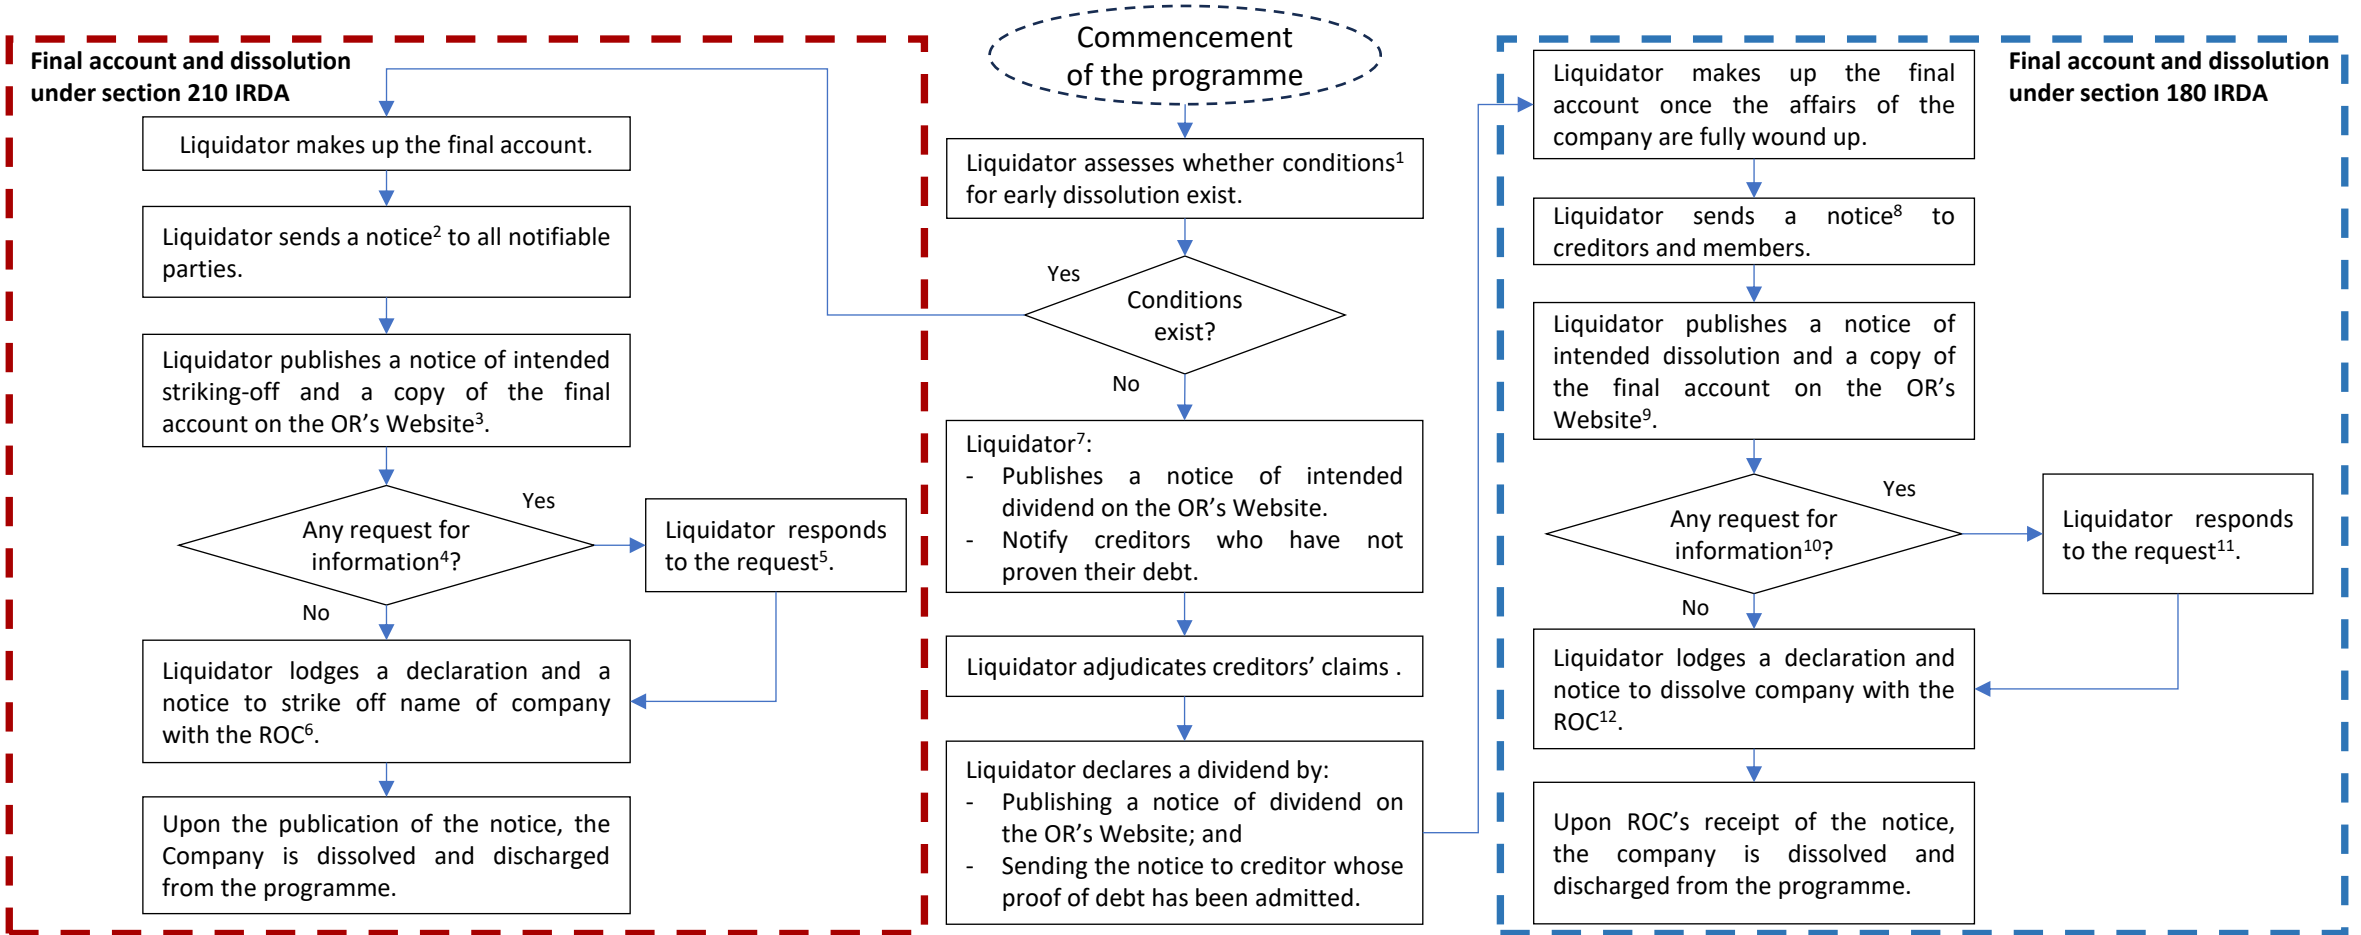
Final account and dissolution under section 210 IRDA

Liquidator makes up the final account.

Liquidator sends a notice$^2$ to all notifiable parties.

Liquidator publishes a notice of intended striking-off and a copy of the final account on the OR's Website$^3$.

Any request for information$^4$?

Yes

Liquidator responds to the request$^5$.

No

Liquidator lodges a declaration and a notice to strike off name of company with the ROC$^6$.

Upon the publication of the notice, the Company is dissolved and discharged from the programme.

Commencement of the programme

Liquidator assesses whether conditions$^1$ for early dissolution exist.

Yes

Conditions exist?

No

Liquidator$^7$:
- Publishes a notice of intended dividend on the OR's Website.
- Notify creditors who have not proven their debt.

Liquidator adjudicates creditors' claims .

Liquidator declares a dividend by:
- Publishing a notice of dividend on the OR's Website; and
- Sending the notice to creditor whose proof of debt has been admitted.

Final account and dissolution under section 180 IRDA

Liquidator makes up the final account once the affairs of the company are fully wound up.

Liquidator sends a notice$^8$ to creditors and members.

Liquidator publishes a notice of intended dissolution and a copy of the final account on the OR's Website$^9$.

Any request for information$^{10}$?

Yes

Liquidator responds to the request$^{11}$.

No

Liquidator lodges a declaration and notice to dissolve company with the ROC$^{12}$.

Upon ROC's receipt of the notice, the company is dissolved and discharged from the programme.